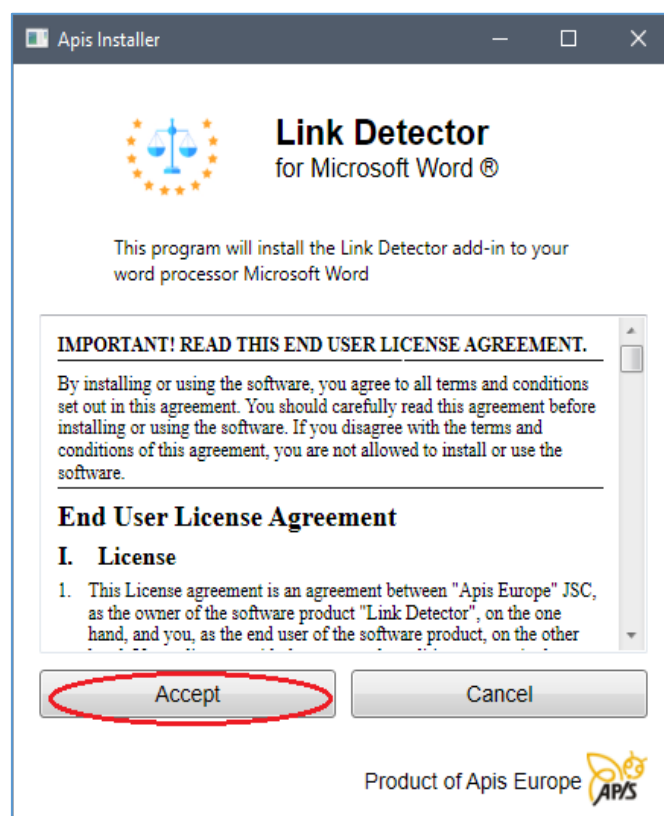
Apis Installer

Link Detector
for Microsoft Word ®

This program will install the Link Detector add-in to your word processor Microsoft Word

IMPORTANT! READ THIS END USER LICENSE AGREEMENT.

By installing or using the software, you agree to all terms and conditions set out in this agreement. You should carefully read this agreement before installing or using the software. If you disagree with the terms and conditions of this agreement, you are not allowed to install or use the software.

End User License Agreement

I. License

1. This License agreement is an agreement between "Apis Europe" JSC, as the owner of the software product "Link Detector", on the one hand, and you, as the end user of the software product, on the other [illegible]

Accept

Cancel

Product of Apis Europe

APIS